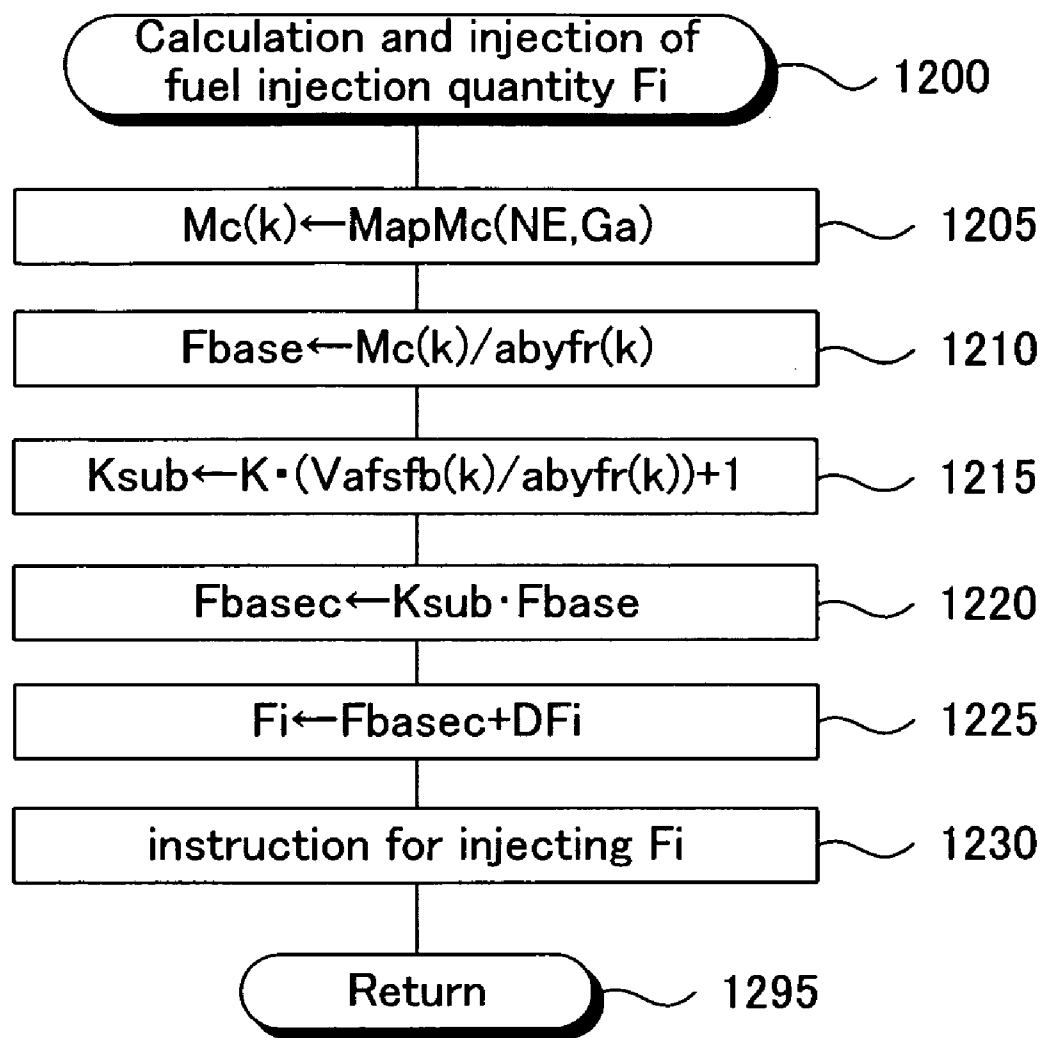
Calculation and injection of fuel injection quantity Fi

1200

Mc(k)←MapMc(NE,Ga)

1205

Fbase←Mc(k)/abyfr(k)

1210

Ksub←K·(Vafsfb(k)/abyfr(k))+1

1215

Fbasec←Ksub·Fbase

1220

Fi←Fbasec+DFi

1225

instruction for injecting Fi

1230

Return

1295